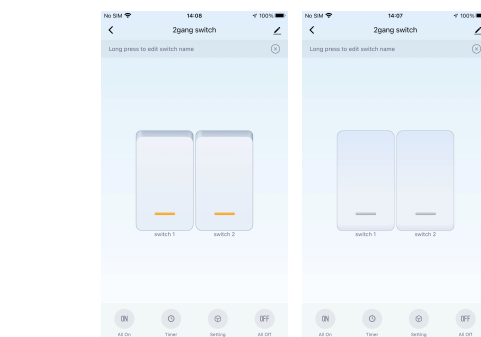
No SIM 14:08 100%

2gang switch

Long press to edit switch name

switch 1 switch 2

ON All On
Timer
Setting
OFF All Off

No SIM 14:07 100%

2gang switch

Long press to edit switch name

switch 1 switch 2

ON All On
Timer
Setting
OFF All Off